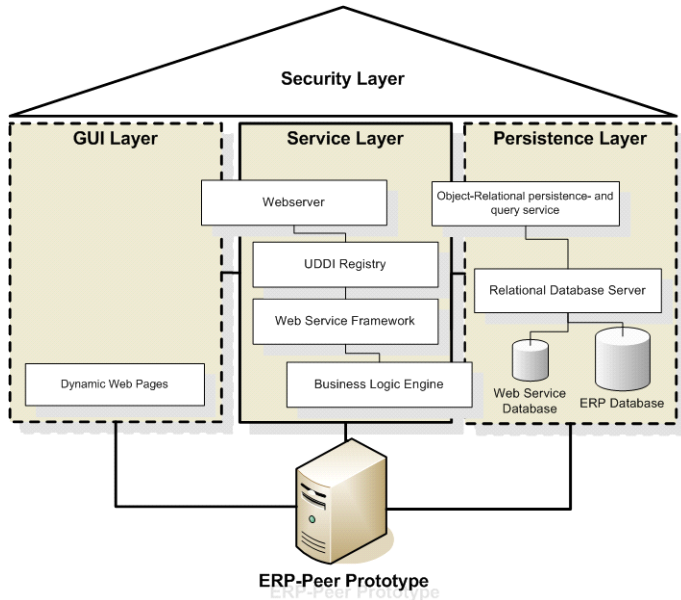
Security Layer

GUI Layer

Dynamic Web Pages

Service Layer

Webserver

UDDI Registry

Web Service Framework

Business Logic Engine

Persistence Layer

Object-Relational persistence- and query service

Relational Database Server

Web Service Database

ERP Database

ERP-Peer Prototype

ERP-Peer Prototype